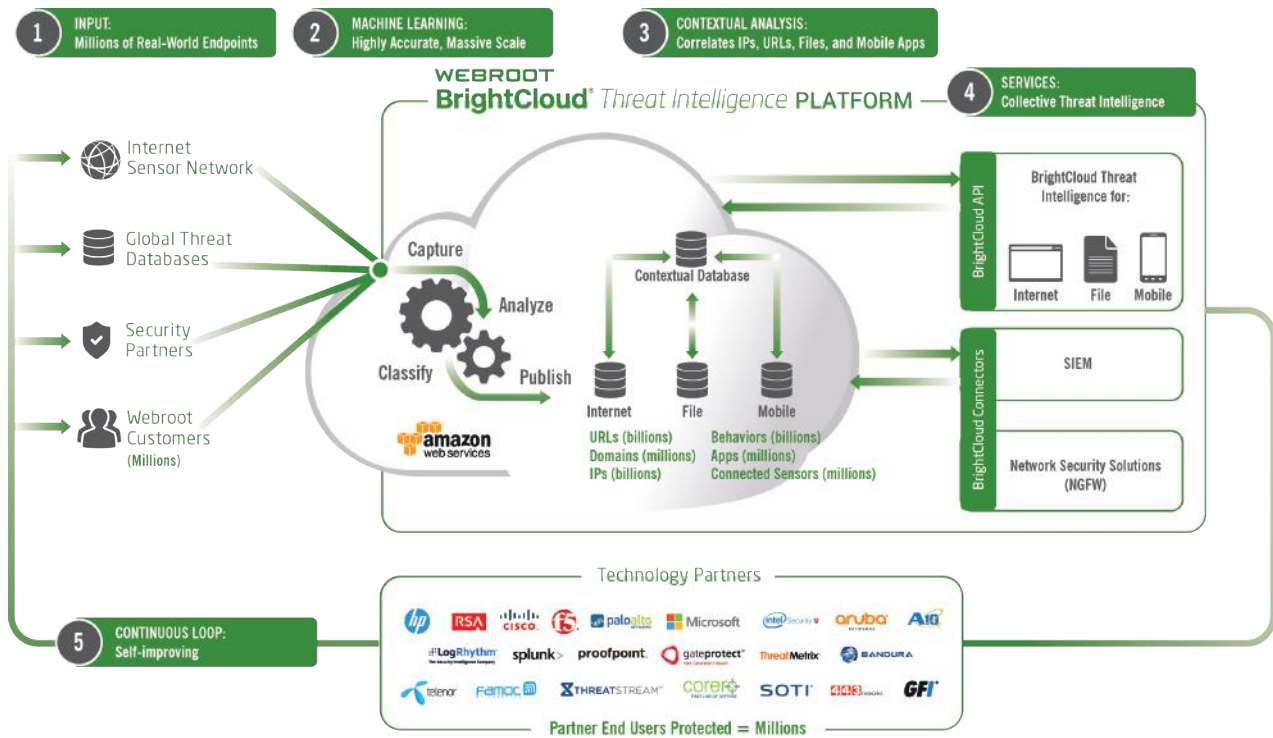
1 INPUT:
Millions of Real-World Endpoints

2 MACHINE LEARNING:
Highly Accurate, Massive Scale

3 CONTEXTUAL ANALYSIS:
Correlates IPs, URLs, Files, and Mobile Apps

WEBROOT
BrightCloud® Threat Intelligence PLATFORM

4 SERVICES:
Collective Threat Intelligence

Internet Sensor Network

Global Threat Databases

Security Partners

Webroot Customers (Millions)

Capture

Analyze

Classify

Publish

amazon web services

Contextual Database

Internet

File

Mobile

URLs (billions)
Domains (millions)
IPs (billions)

Behaviors (billions)
Apps (millions)
Connected Sensors (millions)

BrightCloud API

BrightCloud Threat Intelligence for:

Internet

File

Mobile

BrightCloud Connectors

SIEM

Network Security Solutions (NGFW)

Technology Partners

hp RSA CISCO F5 paloalto Microsoft intel Security aruba A10

LogRhythm splunk> proofpoint. gateprotect ThreatMetrix BANDURA

telenor Famoc THREATSTREAM corero SOTI 443 GFI

Partner End Users Protected = Millions

5 CONTINUOUS LOOP:
Self-improving